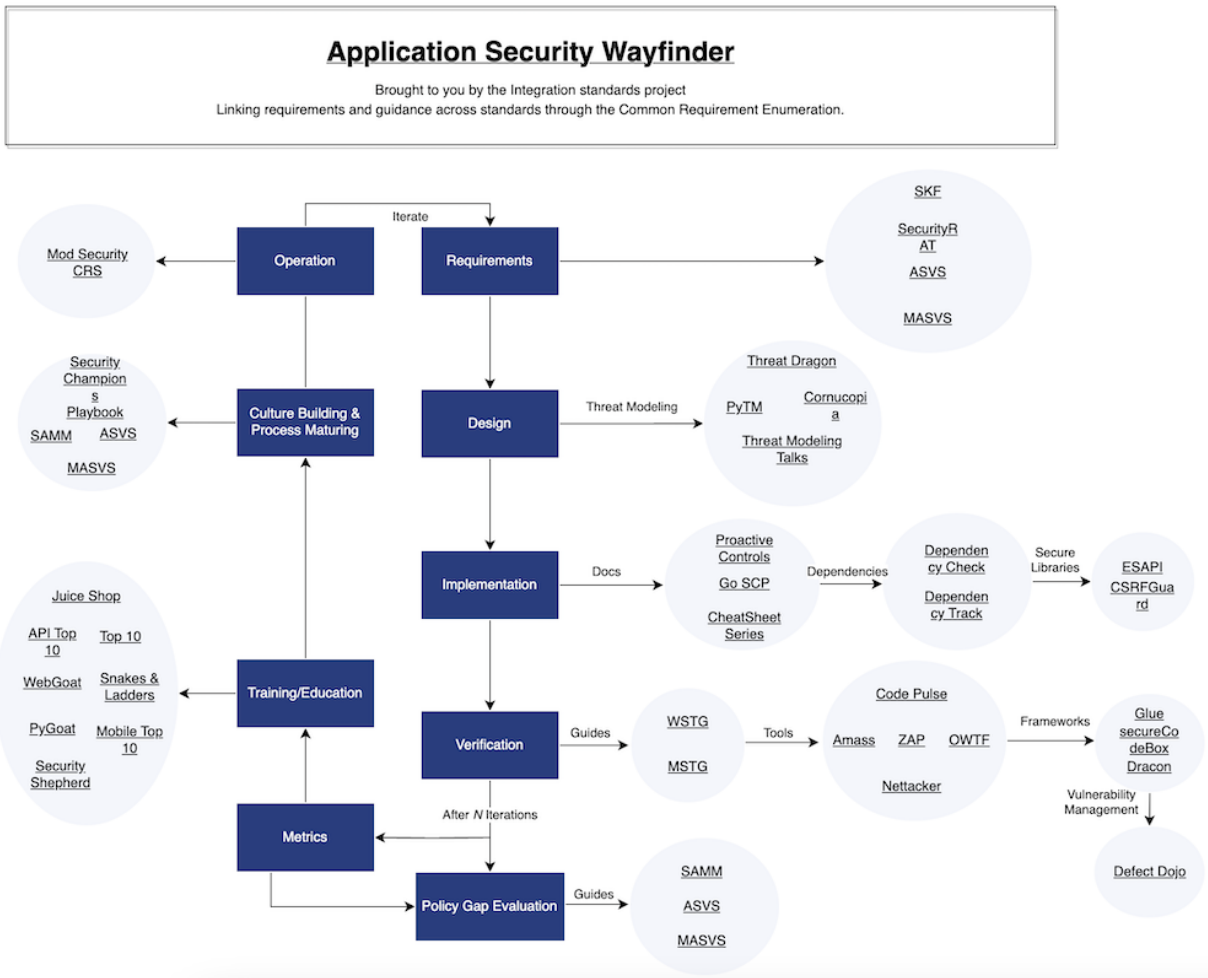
Application Security Wayfinder

Brought to you by the Integration standards project
Linking requirements and guidance across standards through the Common Requirement Enumeration.

Iterate

Mod Security CRS

Operation

Requirements

SKF
SecurityRAT
ASVS
MASVS

Security Champions Playbook
SAMM
ASVS
MASVS

Culture Building & Process Maturing

Design

Threat Modeling

Threat Dragon
PyTM
Cornucopia
Threat Modeling Talks

Implementation

Docs

Proactive Controls
Go SCP
CheatSheet Series

Dependencies

Dependency Check
Dependency Track

Secure Libraries

ESAPI
CSRFGuard

Juice Shop
API Top 10
Top 10
WebGoat
Snakes & Ladders
PyGoat
Mobile Top 10
Security Shepherd

Training/Education

Verification

Guides

WSTG
MSTG

Tools

Code Pulse
Amass
ZAP
OWTF
Nettacker

Frameworks

Glue
secureCodeBox
Dracon

Vulnerability Management

Defect Dojo

Metrics

After $N$ Iterations

Policy Gap Evaluation

Guides

SAMM
ASVS
MASVS